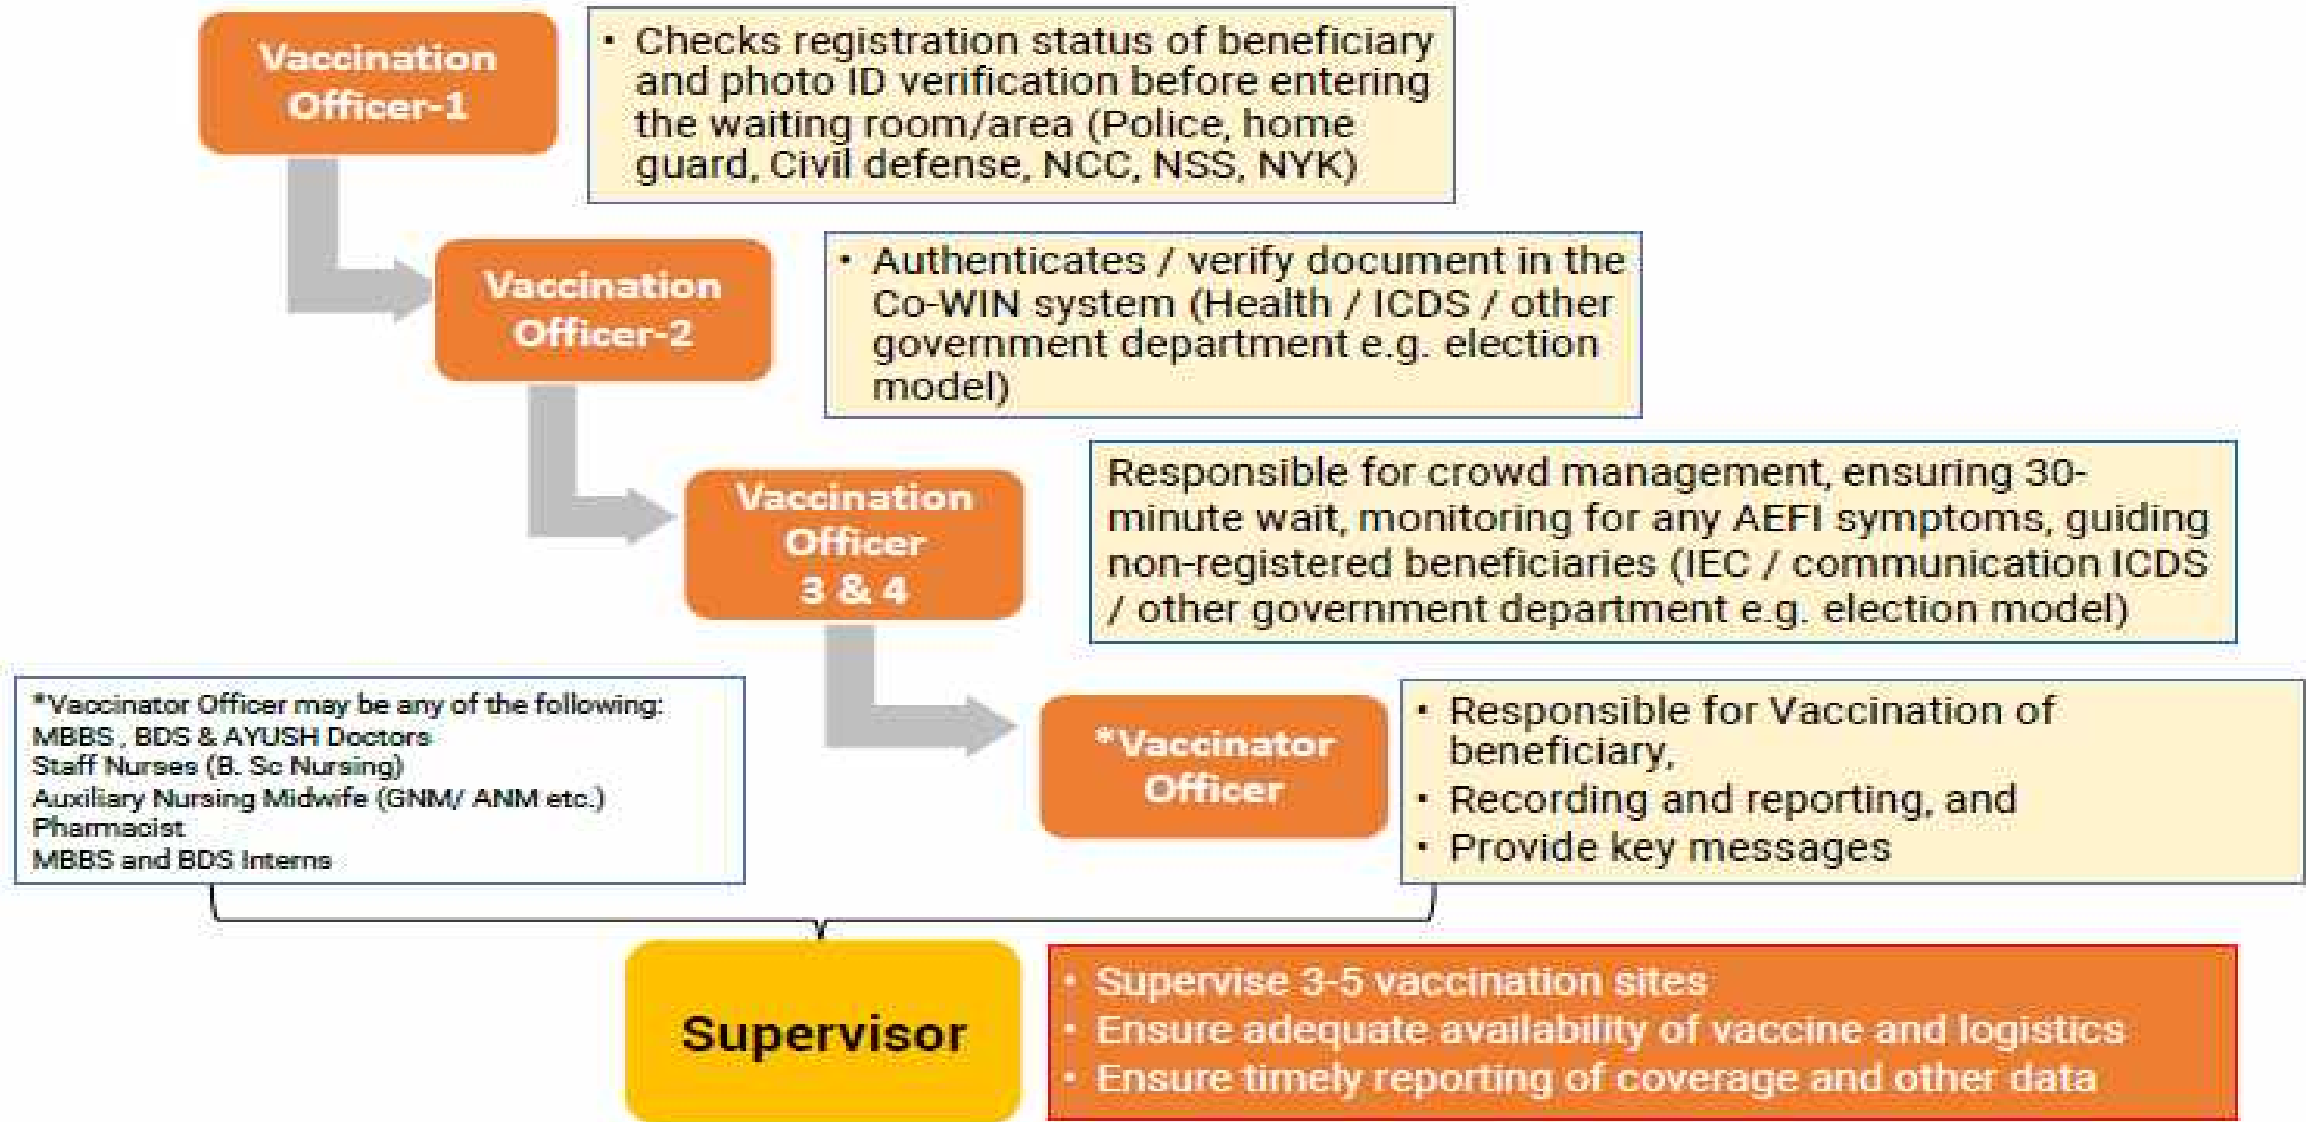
Vaccination Officer-1

• Checks registration status of beneficiary and photo ID verification before entering the waiting room/area (Police, home guard, Civil defense, NCC, NSS, NYK)

Vaccination Officer-2

• Authenticates / verify document in the Co-WIN system (Health / ICDS / other government department e.g. election model)

Vaccination Officer 3 & 4

Responsible for crowd management, ensuring 30-minute wait, monitoring for any AEFI symptoms, guiding non-registered beneficiaries (IEC / communication ICDS / other government department e.g. election model)

*Vaccinator Officer may be any of the following:
MBBS , BDS & AYUSH Doctors
Staff Nurses (B. Sc Nursing)
Auxiliary Nursing Midwife (GNM/ ANM etc.)
Pharmacist
MBBS and BDS Interns

*Vaccinator Officer

• Responsible for Vaccination of beneficiary,
• Recording and reporting, and
• Provide key messages

Supervisor

• Supervise 3-5 vaccination sites
• Ensure adequate availability of vaccine and logistics
• Ensure timely reporting of coverage and other data